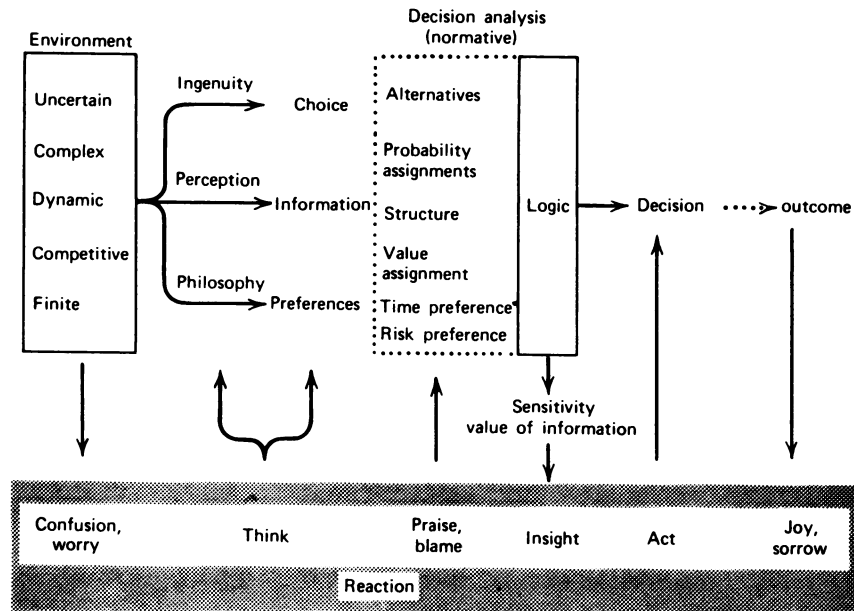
Environment

Uncertain

Complex

Dynamic

Competitive

Finite

Ingenuity

Perception

Philosophy

Choice

Information

Preferences

Decision analysis (normative)

Alternatives

Probability assignments

Structure

Value assignment

Time preference

Risk preference

Logic

Decision

outcome

Sensitivity value of information

Confusion, worry

Think

Praise, blame

Insight

Act

Joy, sorrow

Reaction